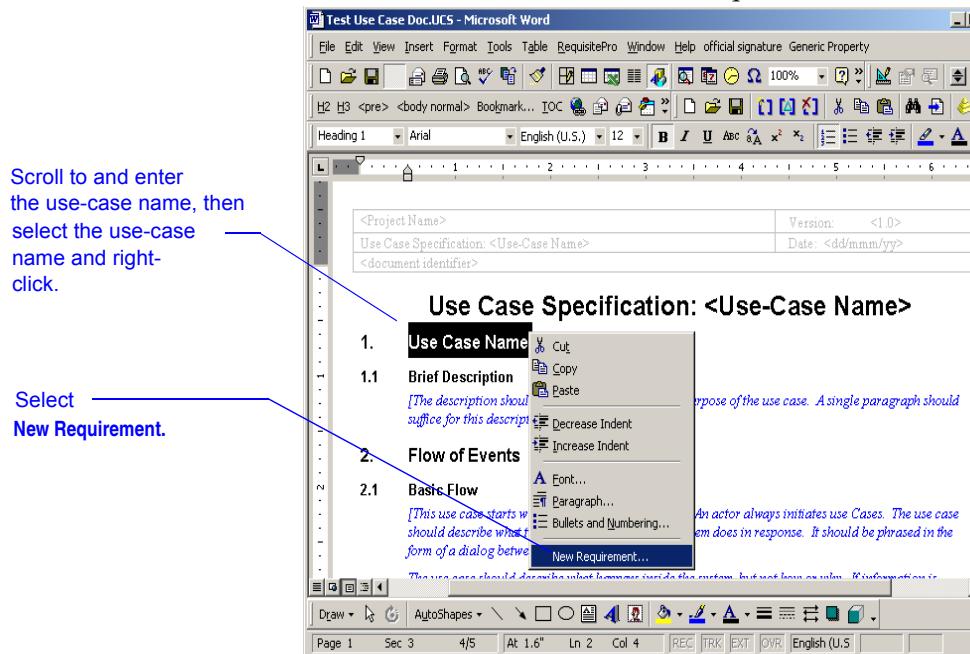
Scroll to and enter the use-case name, then select the use-case name and right-click.

Select
New Requirement.

Test Use Case Doc.UCS - Microsoft Word

File Edit View Insert Format Tools Table RequisitePro Window Help official signature Generic Property

100%

H2 H3 <pre> <body normal> Bookmark... TOC

Heading 1 Arial English (U.S.) 12 B I U

| <Project Name> | Version: <1.0> |
|---|---|
| Use Case Specification: <Use-Case Name> | Date: <dd/mmm/yy> |
| <document identifier> | |

Use Case Specification: <Use-Case Name>

1. Use Case Name

1.1 Brief Description

[The description shoul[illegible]rpose of the use case. A single paragraph should suffice for this descript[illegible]

2. Flow of Events

2.1 Basic Flow

[This use case starts w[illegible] An actor always initiates use Cases. The use case should describe what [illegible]em does in response. It should be phrased in the form of a dialog betwe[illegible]

The use case should describe what happens inside the system, but not how or why. If information is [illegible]

Cut
Copy
Paste
Decrease Indent
Increase Indent
Font...
Paragraph...
Bullets and Numbering...
New Requirement...

Draw AutoShapes

Page 1 Sec 3 4/5 At 1.6" Ln 2 Col 4 REC TRK EXT OVR English (U.S